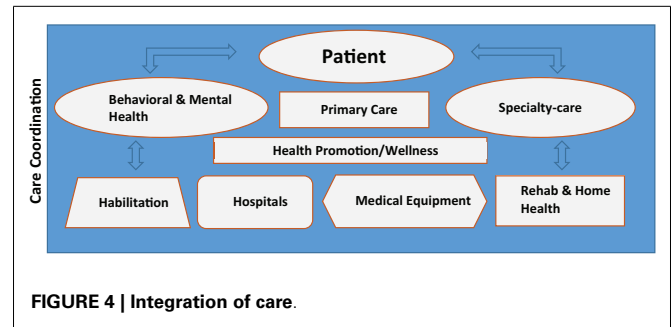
Care Coordination

Patient

Behavioral & Mental Health

Primary Care

Specialty-care

Health Promotion/Wellness

Habilitation

Hospitals

Medical Equipment

Rehab & Home Health

FIGURE 4 | Integration of care.